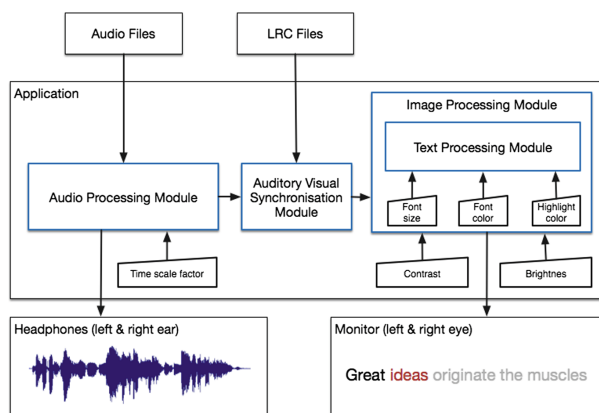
Audio Files

LRC Files

Application

Audio Processing Module

Auditory Visual Synchronisation Module

Image Processing Module

Text Processing Module

Font size

Font color

Highlight color

Time scale factor

Contrast

Brightnes

Headphones (left & right ear)

Monitor (left & right eye)

Great ideas originate the muscles